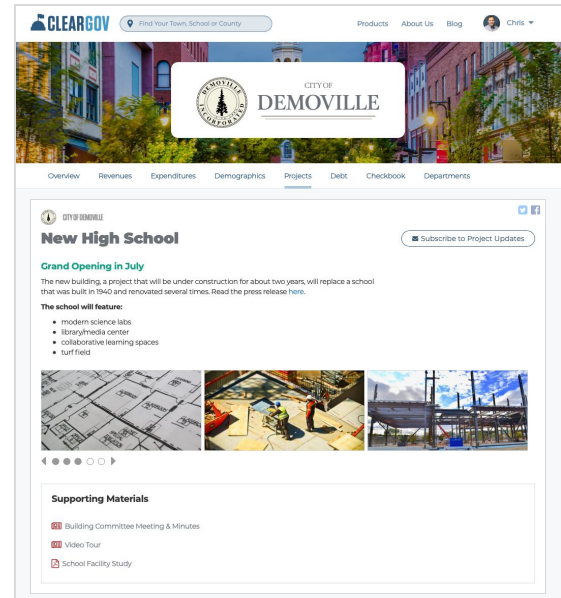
CLEARGOV

Find Your Town, School or County

Products About Us Blog Chris

DEMOVILLE INCORPORATED

CITY OF
DEMOVILLE

Overview Revenues Expenditures Demographics Projects Debt Checkbook Departments

CITY OF DEMOVILLE

New High School

Subscribe to Project Updates

Grand Opening in July

The new building, a project that will be under construction for about two years, will replace a school that was built in 1940 and renovated several times. Read the press release here.

The school will feature:

- modern science labs
- library/media center
- collaborative learning spaces
- turf field

Supporting Materials

Building Committee Meeting & Minutes

Video Tour

School Facility Study